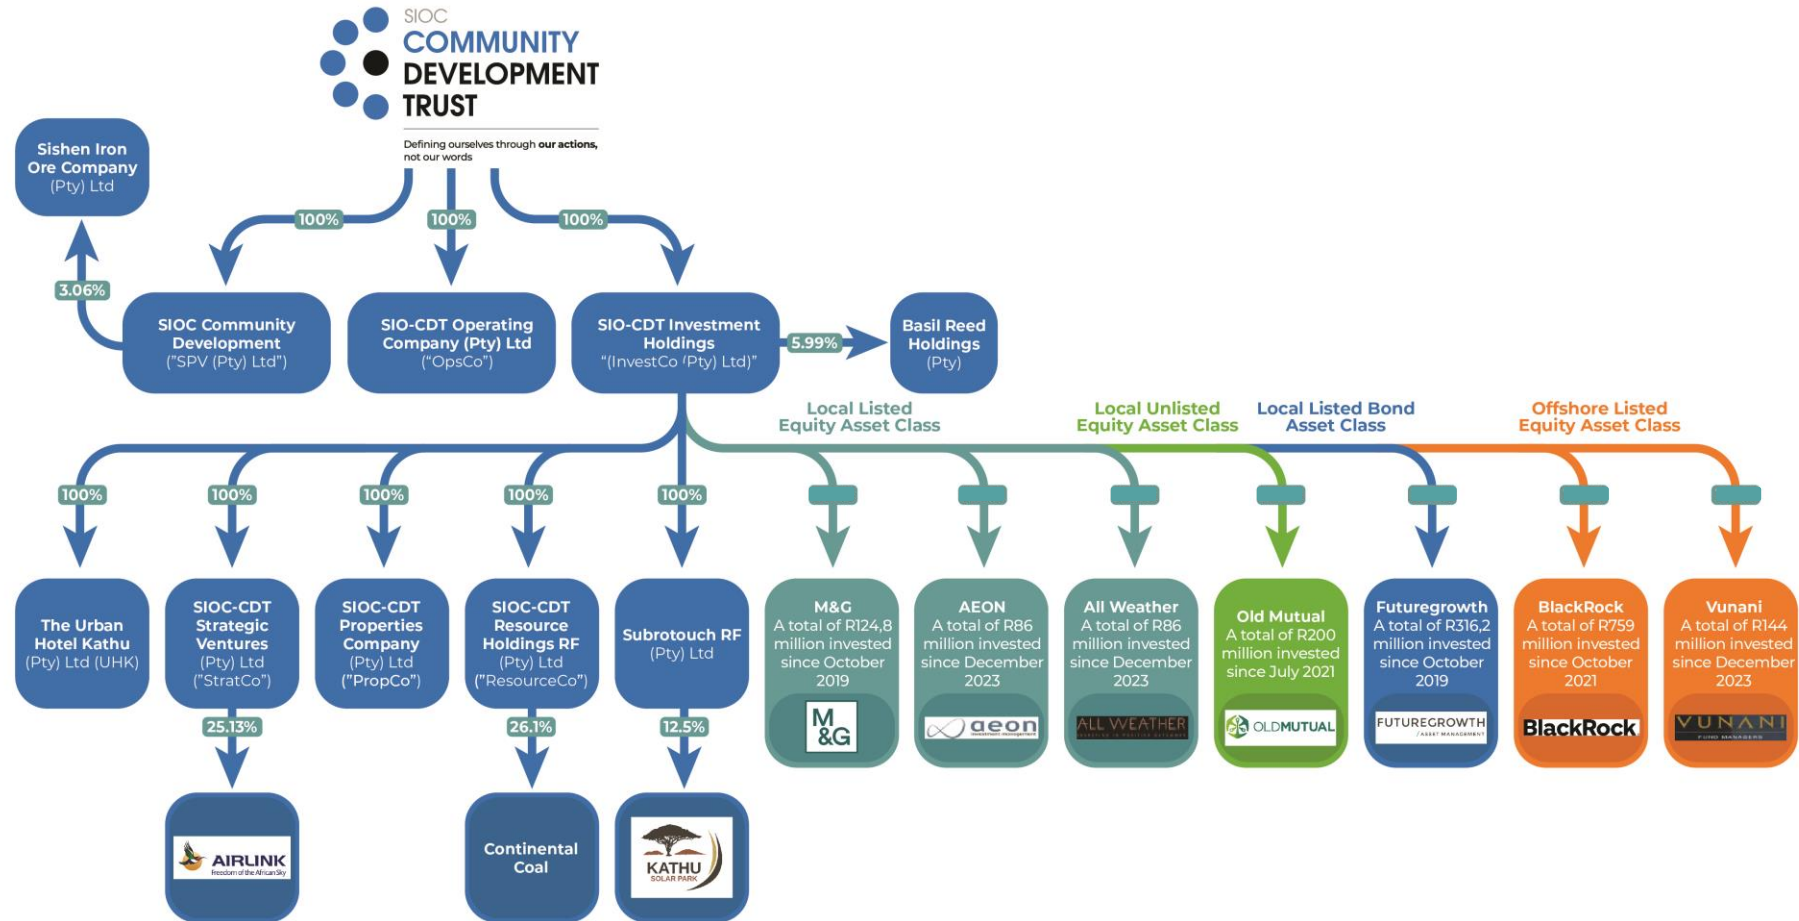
SIOC
COMMUNITY
DEVELOPMENT
TRUST

Defining ourselves through our actions, not our words

Sishen Iron Ore Company (Pty) Ltd

3.06%

100%
100%
100%

SIOC Community Development ("SPV (Pty) Ltd")

SIO-CDT Operating Company (Pty) Ltd ("OpsCo")

SIO-CDT Investment Holdings "(InvestCo (Pty) Ltd)"

5.99%

Basil Reed Holdings (Pty)

Local Listed Equity Asset Class

Local Unlisted Equity Asset Class

Local Listed Bond Asset Class

Offshore Listed Equity Asset Class

100%
100%
100%
100%
100%

The Urban Hotel Kathu (Pty) Ltd (UHK)

SIOC-CDT Strategic Ventures (Pty) Ltd ("StratCo")

SIOC-CDT Properties Company (Pty) Ltd ("PropCo")

SIOC-CDT Resource Holdings RF (Pty) Ltd ("ResourceCo")

Subrotouch RF (Pty) Ltd

M&G A total of R124,8 million invested since October 2019

M&G

AEON A total of R86 million invested since December 2023

aeon investment management

All Weather A total of R86 million invested since December 2023

ALL WEATHER

Old Mutual A total of R200 million invested since July 2021

OLDMUTUAL

Futuregrowth A total of R316,2 million invested since October 2019

FUTUREGROWTH ASSET MANAGEMENT

BlackRock A total of R759 million invested since October 2021

BlackRock

Vunani A total of R144 million invested since December 2023

VUNANI FUND MANAGERS

25.13%
26.1%
12.5%

AIRLINK Freedom of the African Sky

Continental Coal

KATHU SOLAR PARK